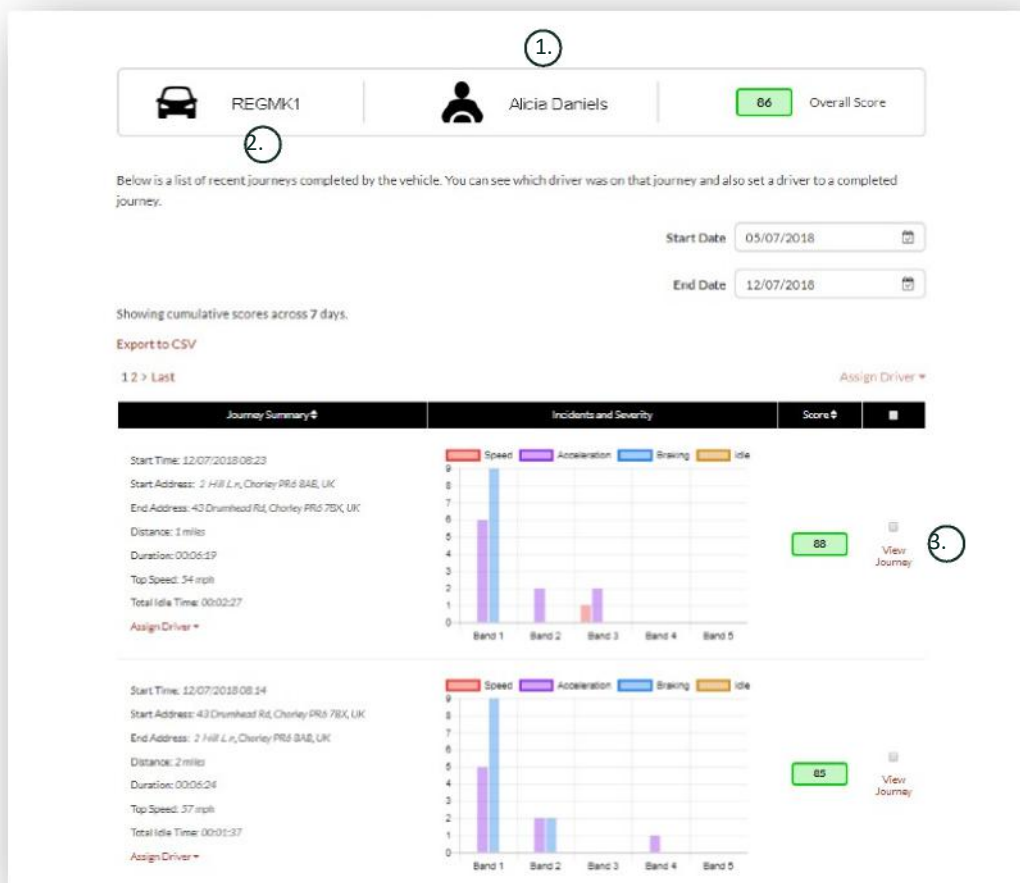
1.

REGMK1 Alicia Daniels 86 Overall Score

2.

Below is a list of recent journeys completed by the vehicle. You can see which driver was on that journey and also set a driver to a completed journey.

Start Date 05/07/2018

End Date 12/07/2018

Showing cumulative scores across 7 days.

Export to CSV

1 2 > Last

Assign Driver ▾

| Journey Summary | Incidents and Severity | Score | |
|---|---|---|---|
| Start Time: 12/07/2018 08:23<br>Start Address: 2 Hill Ln, Chorley PR6 8AB, UK<br>End Address: 43 Drumhead Rd, Chorley PR6 7BX, UK<br>Distance: 1 miles<br>Duration: 00:06:19<br>Top Speed: 54 mph<br>Total Idle Time: 00:02:27<br>Assign Driver ▾ | Speed Acceleration Braking Idle<br>9 8 7 6 5 4 3 2 1 0<br>Band 1 Band 2 Band 3 Band 4 Band 5 | 88 | View Journey |
| Start Time: 12/07/2018 08:14<br>Start Address: 43 Drumhead Rd, Chorley PR6 7BX, UK<br>End Address: 2 Hill Ln, Chorley PR6 8AB, UK<br>Distance: 2 miles<br>Duration: 00:06:24<br>Top Speed: 57 mph<br>Total Idle Time: 00:01:37<br>Assign Driver ▾ | Speed Acceleration Braking Idle<br>9 8 7 6 5 4 3 2 1 0<br>Band 1 Band 2 Band 3 Band 4 Band 5 | 85 | View Journey |

3.